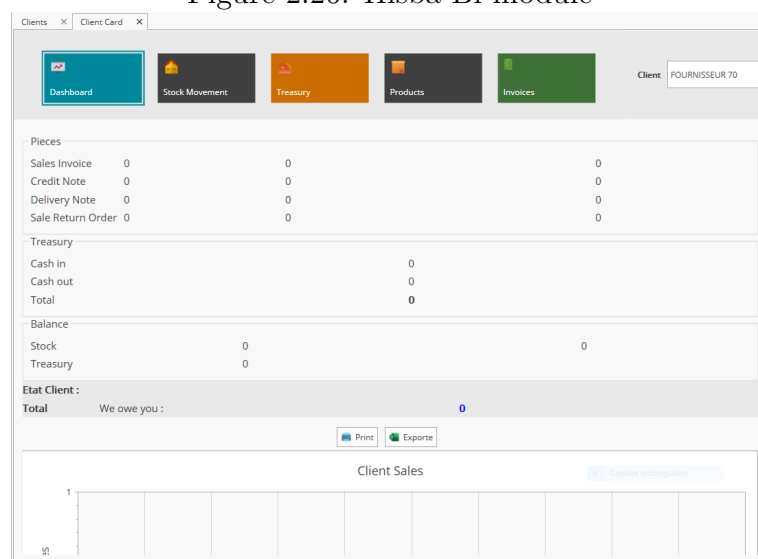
Figure 2.20: Tlissa BI module

Clients × Client Card ×

Dashboard
Stock Movement
Treasury
Products
Invoices

Client FOURNISSEUR 70

Pieces

| | | | |
|---|---|---|---|
| Sales Invoice | 0 | 0 | 0 |
| Credit Note | 0 | 0 | 0 |
| Delivery Note | 0 | 0 | 0 |
| Sale Return Order | 0 | 0 | 0 |

Treasury

| | |
|---|---|
| Cash in | 0 |
| Cash out | 0 |
| Total | 0 |

Balance

| | | |
|---|---|---|
| Stock | 0 | 0 |
| Treasury | 0 | |

Etat Client :
Total We owe you : 0

Print Exporte

Client Sales

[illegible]

1